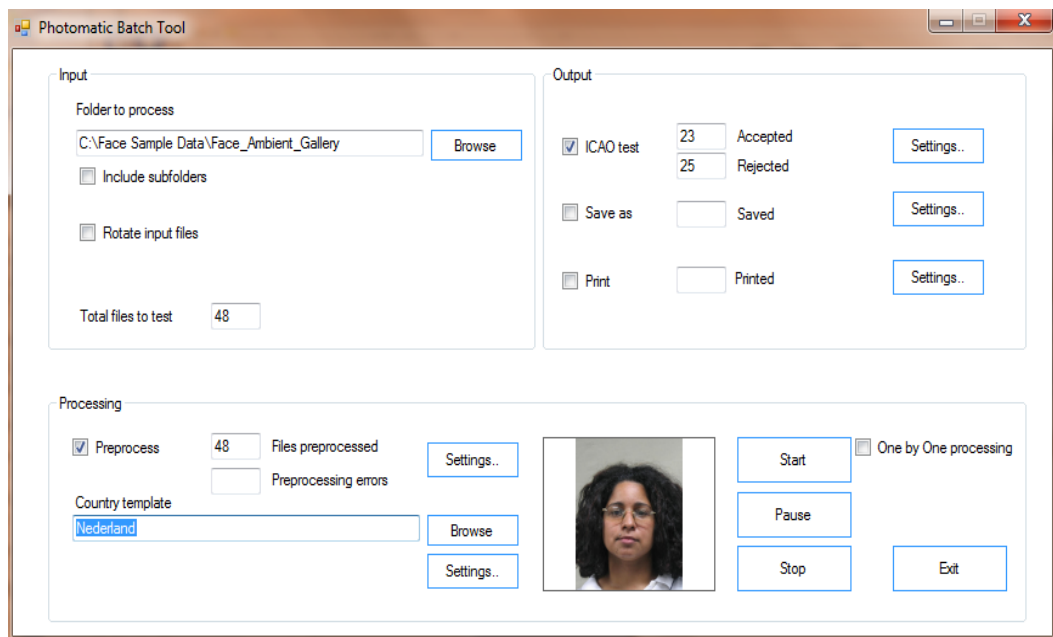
Photomatic Batch Tool

Input

Folder to process

C:\Face Sample Data\Face_Ambient_Gallery

Browse

Include subfolders

Rotate input files

Total files to test 48

Output

ICAO test 23 Accepted
25 Rejected

Settings..

Save as Saved

Settings..

Print Printed

Settings..

Processing

Preprocess 48 Files preprocessed

Preprocessing errors

Settings..

Country template

Nederland

Browse

Settings..

Start

One by One processing

Pause

Stop

Exit